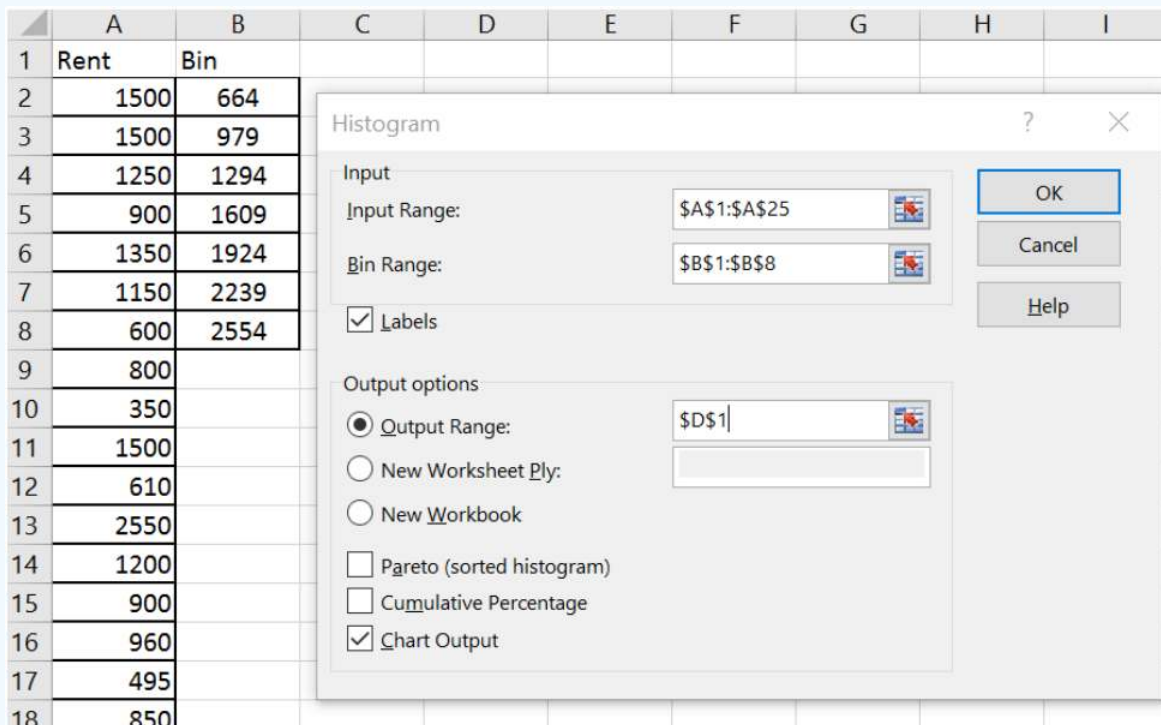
|  | A | B | C | D | E | F | G | H | I |
|---|---|---|---|---|---|---|---|---|---|
| 1 | Rent | Bin | | | | | | | |
| 2 | 1500 | 664 | | | | | | | |
| 3 | 1500 | 979 | | | | | | | |
| 4 | 1250 | 1294 | | | | | | | |
| 5 | 900 | 1609 | | | | | | | |
| 6 | 1350 | 1924 | | | | | | | |
| 7 | 1150 | 2239 | | | | | | | |
| 8 | 600 | 2554 | | | | | | | |
| 9 | 800 | | | | | | | | |
| 10 | 350 | | | | | | | | |
| 11 | 1500 | | | | | | | | |
| 12 | 610 | | | | | | | | |
| 13 | 2550 | | | | | | | | |
| 14 | 1200 | | | | | | | | |
| 15 | 900 | | | | | | | | |
| 16 | 960 | | | | | | | | |
| 17 | 495 | | | | | | | | |
| 18 | 850 | | | | | | | | |

Histogram
?
×

Input
Input Range: $A$1:$A$25
Bin Range: $B$1:$B$8
Labels

OK
Cancel
Help

Output options
Output Range: $D$1
New Worksheet Ply:
New Workbook

Pareto (sorted histogram)
Cumulative Percentage
Chart Output